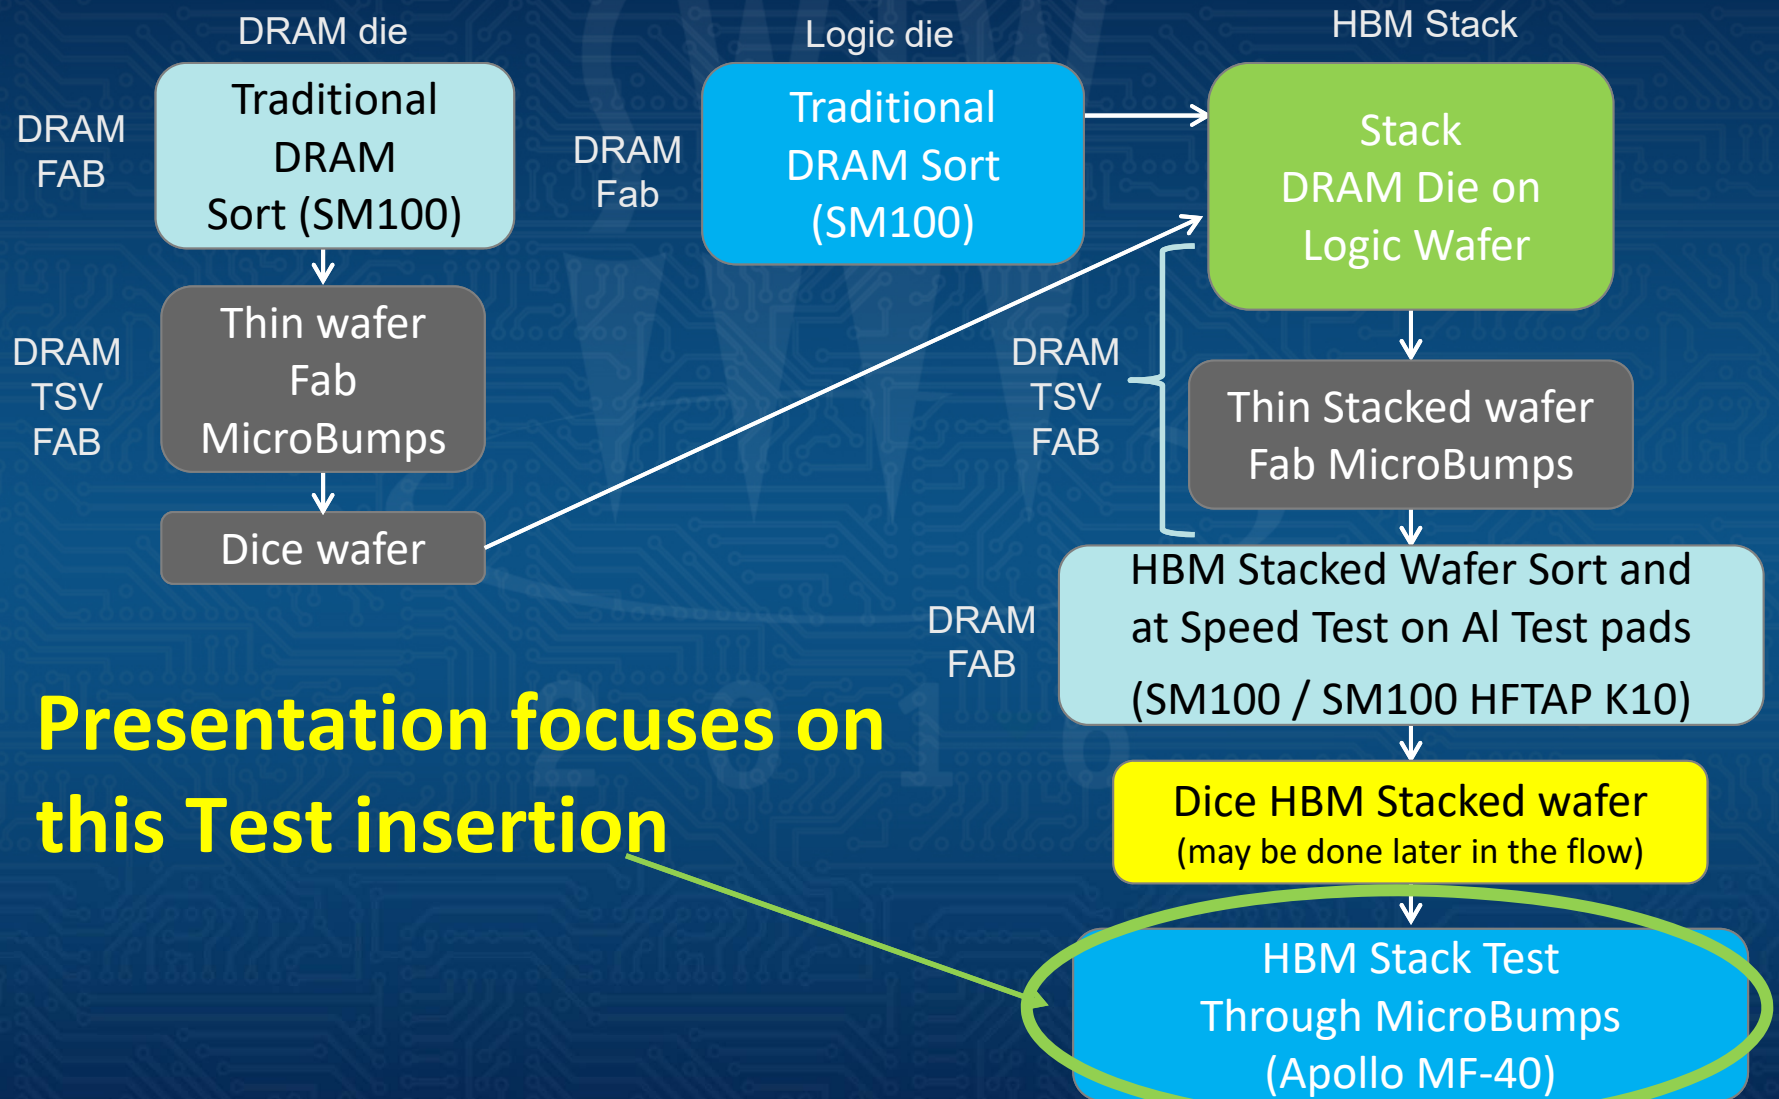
DRAM die

DRAM FAB

Traditional DRAM Sort (SM100)

DRAM TSV FAB

Thin wafer Fab MicroBumps

Dice wafer

Logic die

DRAM Fab

Traditional DRAM Sort (SM100)

HBM Stack

Stack DRAM Die on Logic Wafer

DRAM TSV FAB

Thin Stacked wafer Fab MicroBumps

DRAM FAB

HBM Stacked Wafer Sort and at Speed Test on Al Test pads (SM100 / SM100 HFTAP K10)

Dice HBM Stacked wafer (may be done later in the flow)

HBM Stack Test Through MicroBumps (Apollo MF-40)

Presentation focuses on this Test insertion